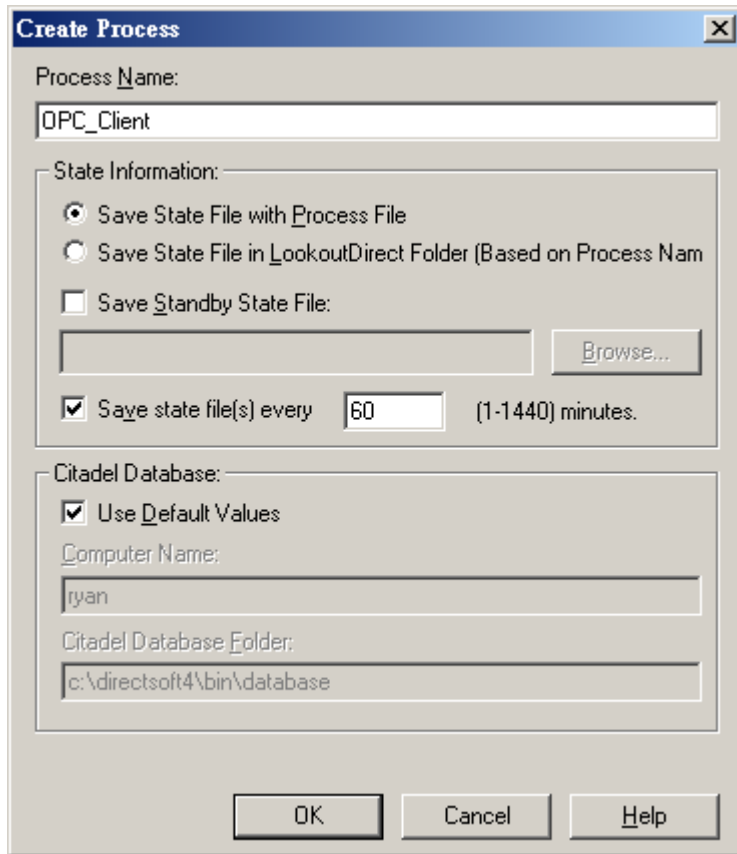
Create Process

Process Name:

OPC_Client

State Information:

Save State File with Process File

Save State File in LookoutDirect Folder (Based on Process Nam

Save Standby State File:

Browse...

Save state file(s) every 60 (1-1440) minutes.

Citadel Database:

Use Default Values

Computer Name:

ryan

Citadel Database Folder:

c:\directsoft4\bin\database

OK

Cancel

Help